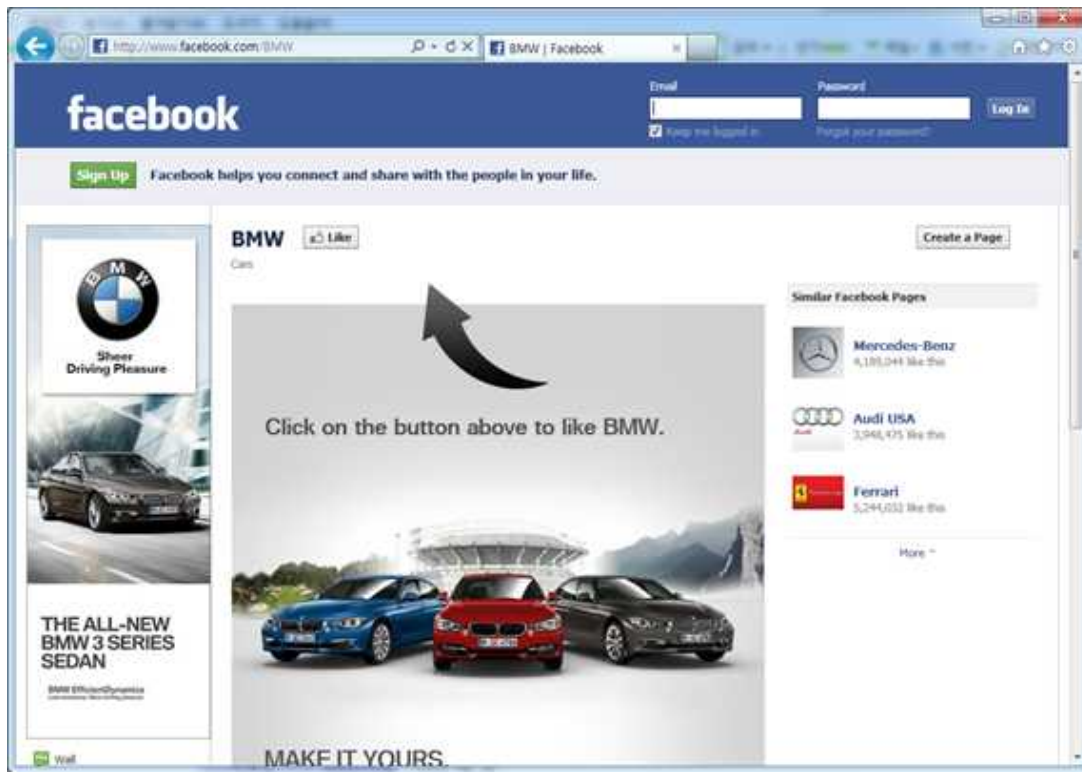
http://www.facebook.com/BMW

BMW | Facebook

facebook

Email

Password

Keep me logged in

Forgot your password?

Log In

Sign Up

Facebook helps you connect and share with the people in your life.

BMW

Sheer Driving Pleasure

THE ALL-NEW BMW 3 SERIES SEDAN

BMW EfficientDynamics

Wall

BMW

Like

Cars

Click on the button above to like BMW.

MAKE IT YOURS.

Create a Page

Similar Facebook Pages

Mercedes-Benz
4,185,044 like this

Audi USA
3,948,475 like this

Ferrari
5,244,032 like this

More